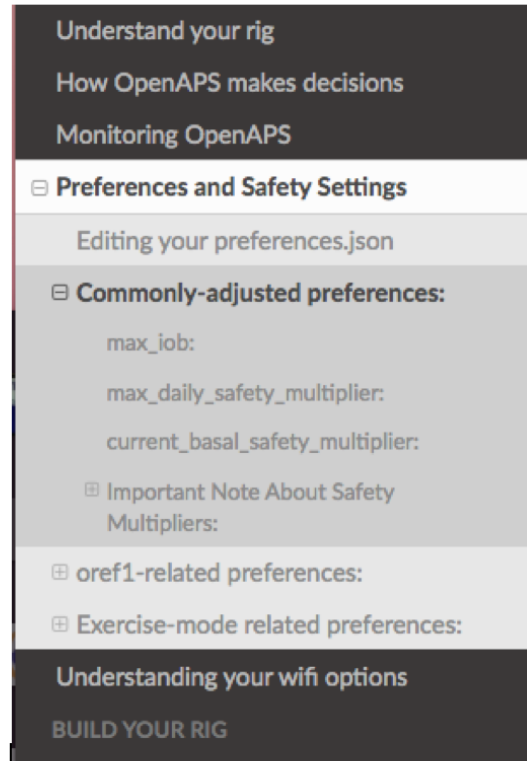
Understand your rig

How OpenAPS makes decisions

Monitoring OpenAPS

⊟ Preferences and Safety Settings

Editing your preferences.json

⊟ Commonly-adjusted preferences:

max_iob:

max_daily_safety_multiplier:

current_basal_safety_multiplier:

⊞ Important Note About Safety Multipliers:

⊞ oref1-related preferences:

⊞ Exercise-mode related preferences:

Understanding your wifi options

BUILD YOUR RIG